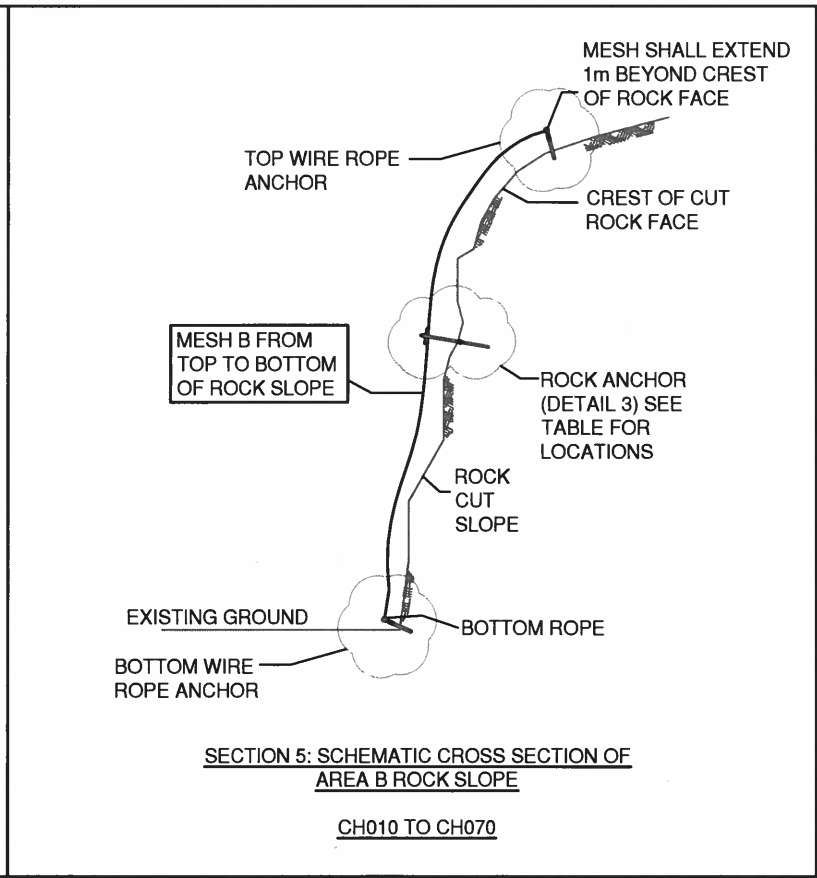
MESH SHALL EXTEND 1m BEYOND CREST OF ROCK FACE

TOP WIRE ROPE ANCHOR

CREST OF CUT ROCK FACE

MESH B FROM TOP TO BOTTOM OF ROCK SLOPE

ROCK ANCHOR (DETAIL 3) SEE TABLE FOR LOCATIONS

ROCK CUT SLOPE

EXISTING GROUND

BOTTOM ROPE

BOTTOM WIRE ROPE ANCHOR

SECTION 5: SCHEMATIC CROSS SECTION OF AREA B ROCK SLOPE

CH010 TO CH070